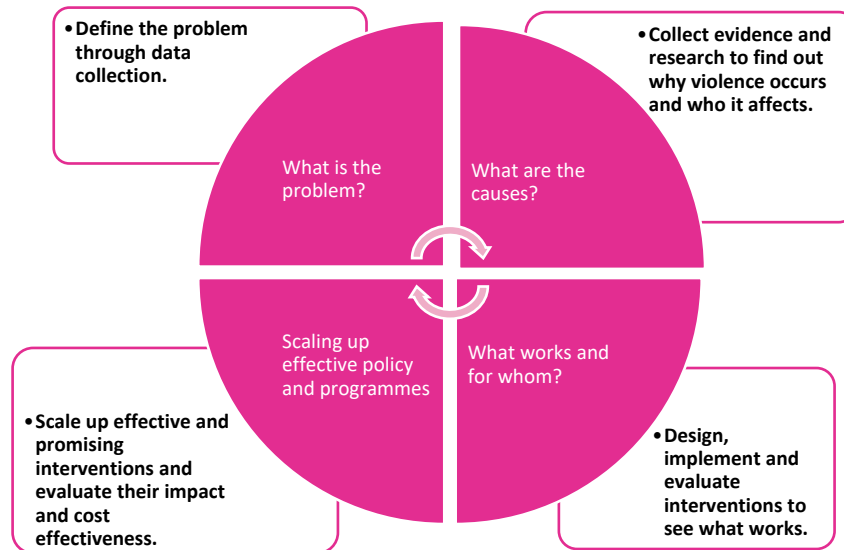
• Define the problem through data collection.

• Collect evidence and research to find out why violence occurs and who it affects.

What is the problem?

What are the causes?

Scaling up effective policy and programmes

What works and for whom?

• Scale up effective and promising interventions and evaluate their impact and cost effectiveness.

• Design, implement and evaluate interventions to see what works.